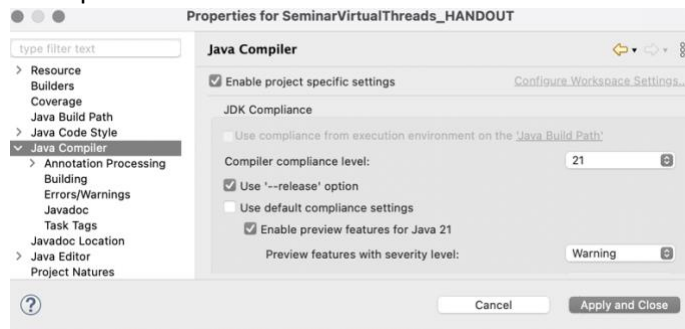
Properties for SeminarVirtualThreads_HANDOUT

type filter text

> Resource
Builders
Coverage
Java Build Path
> Java Code Style
⌄ Java Compiler
> Annotation Processing
Building
Errors/Warnings
Javadoc
Task Tags
Javadoc Location
> Java Editor
Project Natures

Java Compiler

Enable project specific settings

Configure Workspace Settings...

JDK Compliance

Use compliance from execution environment on the 'Java Build Path'

Compiler compliance level: 21

Use '--release' option

Use default compliance settings

Enable preview features for Java 21

Preview features with severity level: Warning

?

Cancel

Apply and Close